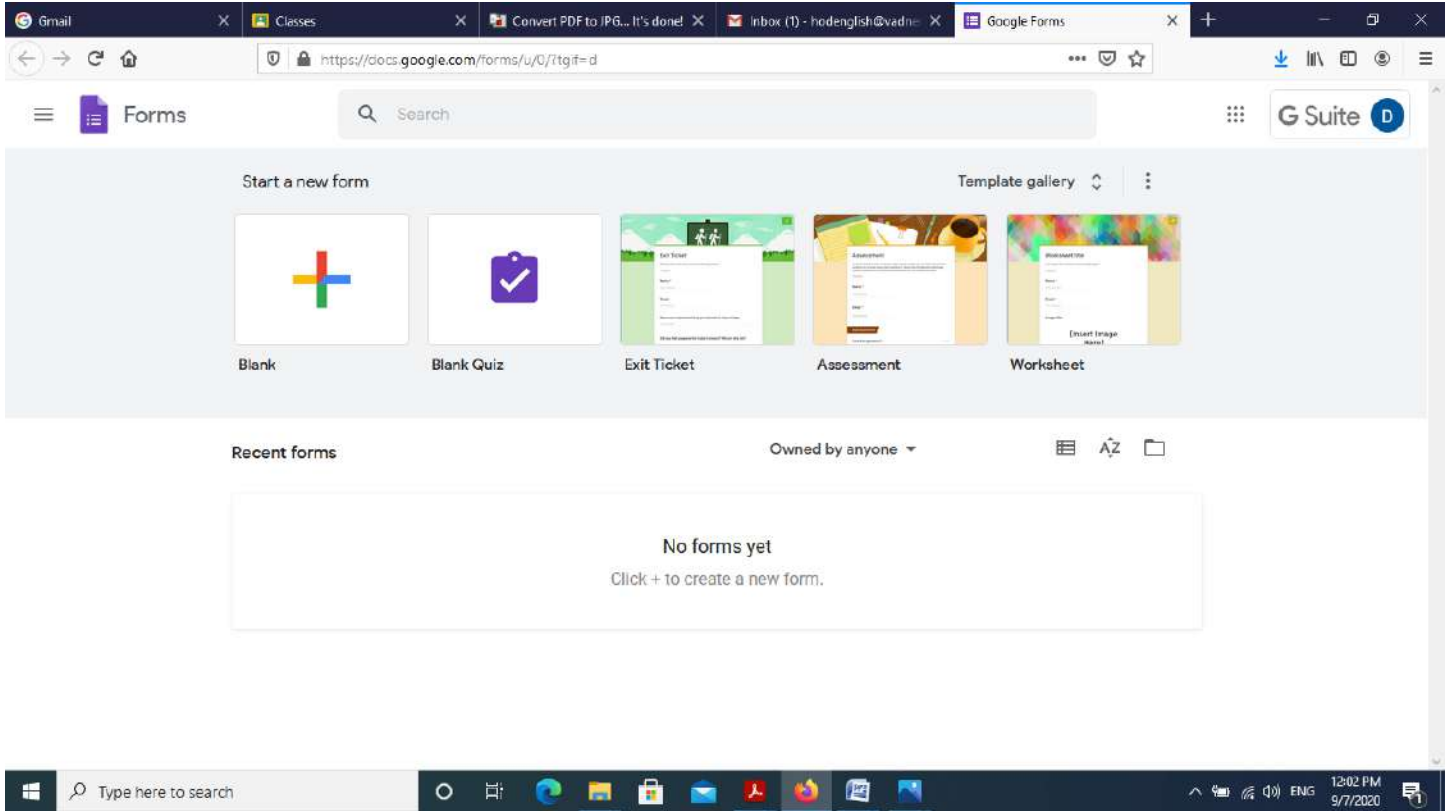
Gmail
Classes
Convert PDF to JPG... It's done!
Inbox (1) - hodenglish@vadne
Google Forms

https://docs.google.com/forms/u/0/?tgif=d

Forms
Search
G Suite D

Start a new form
Template gallery

Exit Ticket
Assessment
Worksheet title
[Insert Image Here]

Blank
Blank Quiz
Exit Ticket
Assessment
Worksheet

Recent forms
Owned by anyone

No forms yet
Click + to create a new form.

Type here to search
ENG
12:02 PM
9/7/2020